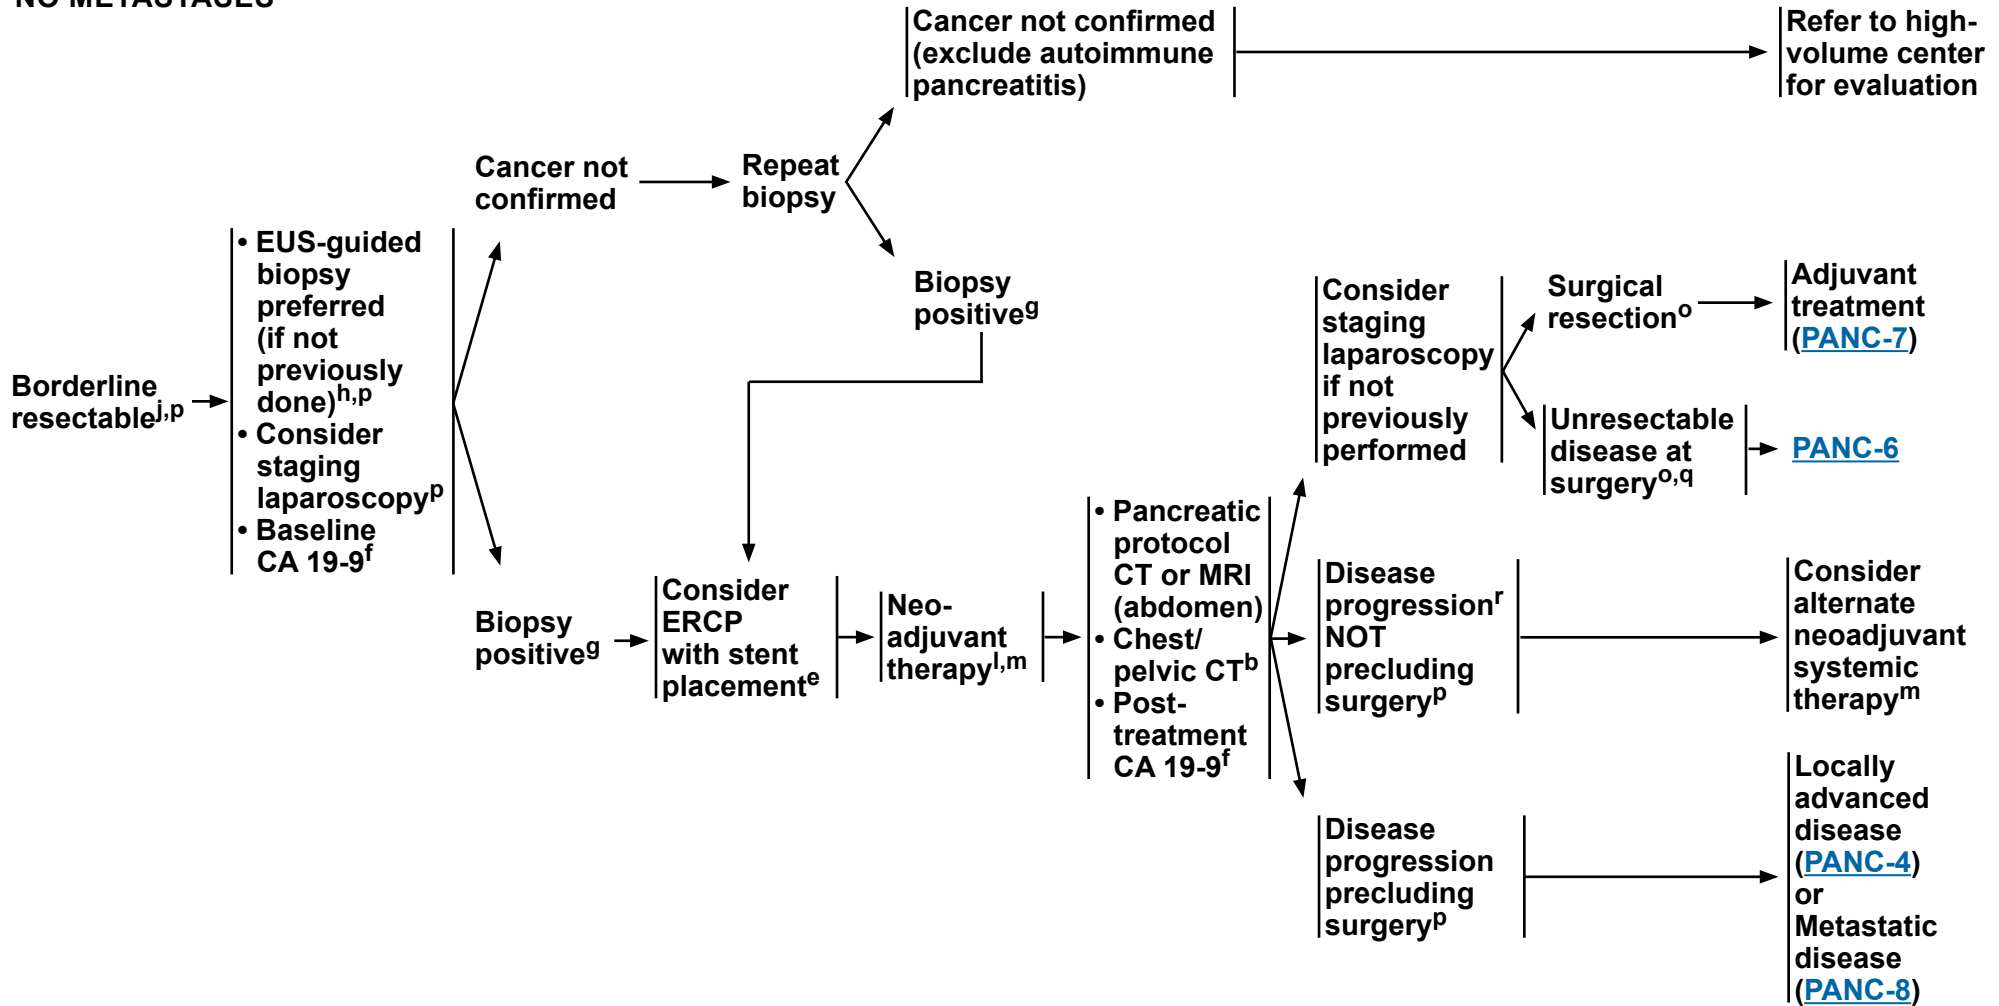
NO METASTASES

Borderline resectable$^{j,p}$

• EUS-guided biopsy preferred (if not previously done)$^{h,p}$
• Consider staging laparoscopy$^{p}$
• Baseline CA 19-9$^{f}$

Cancer not confirmed

Repeat biopsy

Cancer not confirmed (exclude autoimmune pancreatitis)

Refer to high-volume center for evaluation

Biopsy positive$^{g}$

Biopsy positive$^{g}$

Consider ERCP with stent placement$^{e}$

Neo-adjuvant therapy$^{l,m}$

• Pancreatic protocol CT or MRI (abdomen)
• Chest/ pelvic CT$^{b}$
• Post-treatment CA 19-9$^{f}$

Consider staging laparoscopy if not previously performed

Surgical resection$^{o}$

Adjuvant treatment (PANC-7)

Unresectable disease at surgery$^{o,q}$

PANC-6

Disease progression$^{r}$ NOT precluding surgery$^{p}$

Consider alternate neoadjuvant systemic therapy$^{m}$

Disease progression precluding surgery$^{p}$

Locally advanced disease (PANC-4) or Metastatic disease (PANC-8)